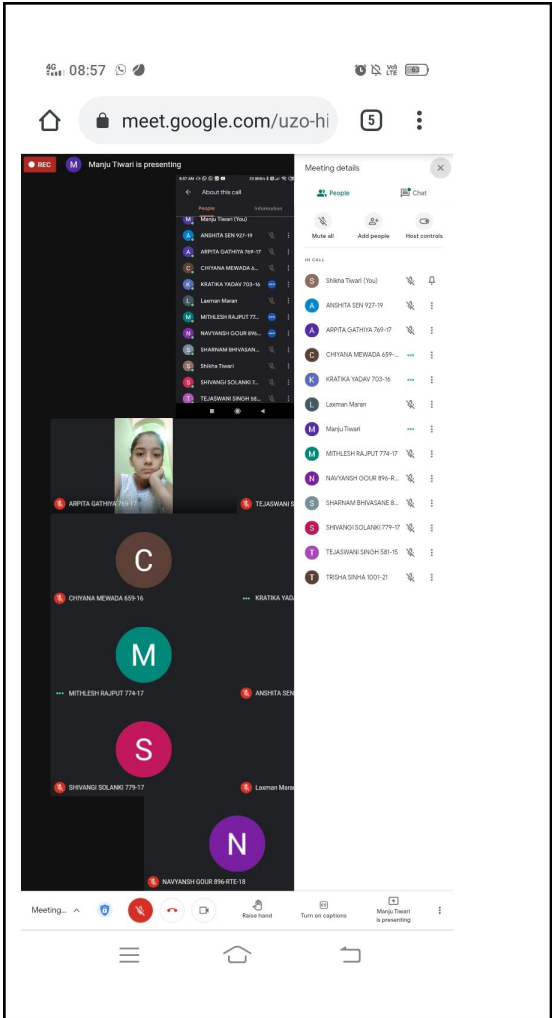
4G 08:57 Vo LTE 63

meet.google.com/uzo-hi 5

REC M Manju Tiwari is presenting

About this call
People Information
M Manju Tiwari (You)
A ANSHITA SEN 927-19
A ARPITA GATHIYA 769-17
C CHIYANA MEWADA 6...
K KRATIKA YADAV 703-16
L Laxman Maran
M MITHLESH RAJPUT 77...
N NAVYANSH GOUR 896...
S SHARNAM BHIVASAN...
S Shikha Tiwari
S SHIVANGI SOLANKI 7...
T TEJASWANI SINGH 58...

ARPITA GATHIYA 769-17
TEJASWANI S
C
CHIYANA MEWADA 659-16
KRATIKA YADA
M
MITHLESH RAJPUT 774-17
ANSHITA SEN
S
SHIVANGI SOLANKI 779-17
Laxman Mara
N
NAVYANSH GOUR 896-RTE-18

Meeting details
People
Chat
Mute all
Add people
Host controls
IN CALL
S Shikha Tiwari (You)
A ANSHITA SEN 927-19
A ARPITA GATHIYA 769-17
C CHIYANA MEWADA 659-...
K KRATIKA YADAV 703-16
L Laxman Maran
M Manju Tiwari
M MITHLESH RAJPUT 774-17
N NAVYANSH GOUR 896-R...
S SHARNAM BHIVASANE 8...
S SHIVANGI SOLANKI 779-17
T TEJASWANI SINGH 581-15
T TRISHA SINHA 1001-21

Meeting... Raise hand Turn on captions Manju Tiwari is presenting